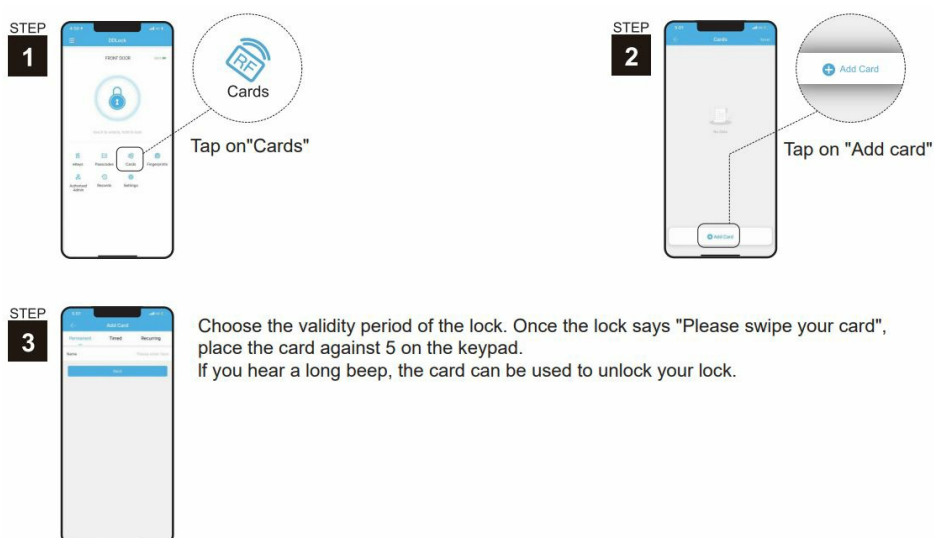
STEP
1

TTLock

FRONT DOOR

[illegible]

eKeys Passcodes Cards Fingerprints

Authorized Admin Records Settings

RF
Cards

Tap on"Cards"

STEP
2

Cards

No Data

Add Card

Add Card

Tap on "Add card"

STEP
3

Add Card

Permanent Timed Recurring

Name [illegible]

Next

Choose the validity period of the lock. Once the lock says "Please swipe your card", place the card against 5 on the keypad.
If you hear a long beep, the card can be used to unlock your lock.